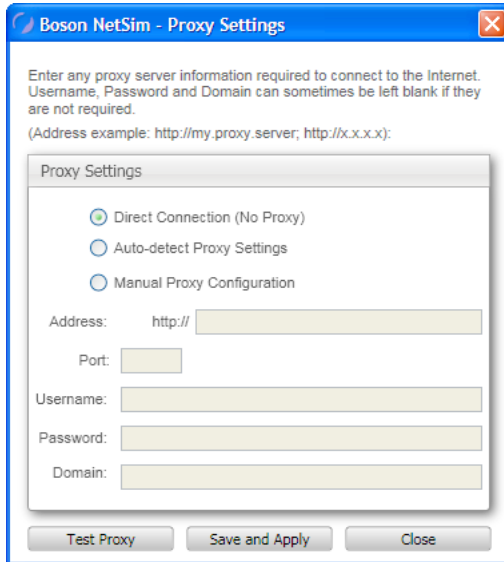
Boson NetSim - Proxy Settings

Enter any proxy server information required to connect to the Internet. Username, Password and Domain can sometimes be left blank if they are not required.

(Address example: http://my.proxy.server; http://x.x.x.x):

Proxy Settings

Direct Connection (No Proxy)

Auto-detect Proxy Settings

Manual Proxy Configuration

Address: http://

Port:

Username:

Password:

Domain:

Test Proxy

Save and Apply

Close